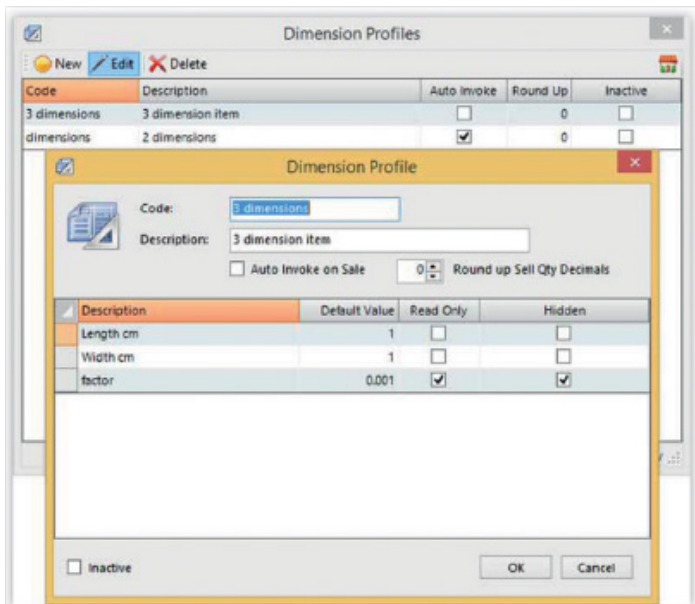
Dimension Profiles

New Edit Delete

| Code | Description | Auto Invoke | Round Up | Inactive |
|---|---|---|---|---|
| 3 dimensions | 3 dimension item | ☐ | 0 | ☐ |
| dimensions | 2 dimensions | ☑ | 0 | ☐ |

Dimension Profile

Code: 3 dimensions

Description: 3 dimension item

Auto Invoke on Sale 0 Round up Sell Qty Decimals

| Description | Default Value | Read Only | Hidden |
|---|---|---|---|
| Length cm | 1 | ☐ | ☐ |
| Width cm | 1 | ☐ | ☐ |
| factor | 0.001 | ☑ | ☑ |

Inactive

OK Cancel